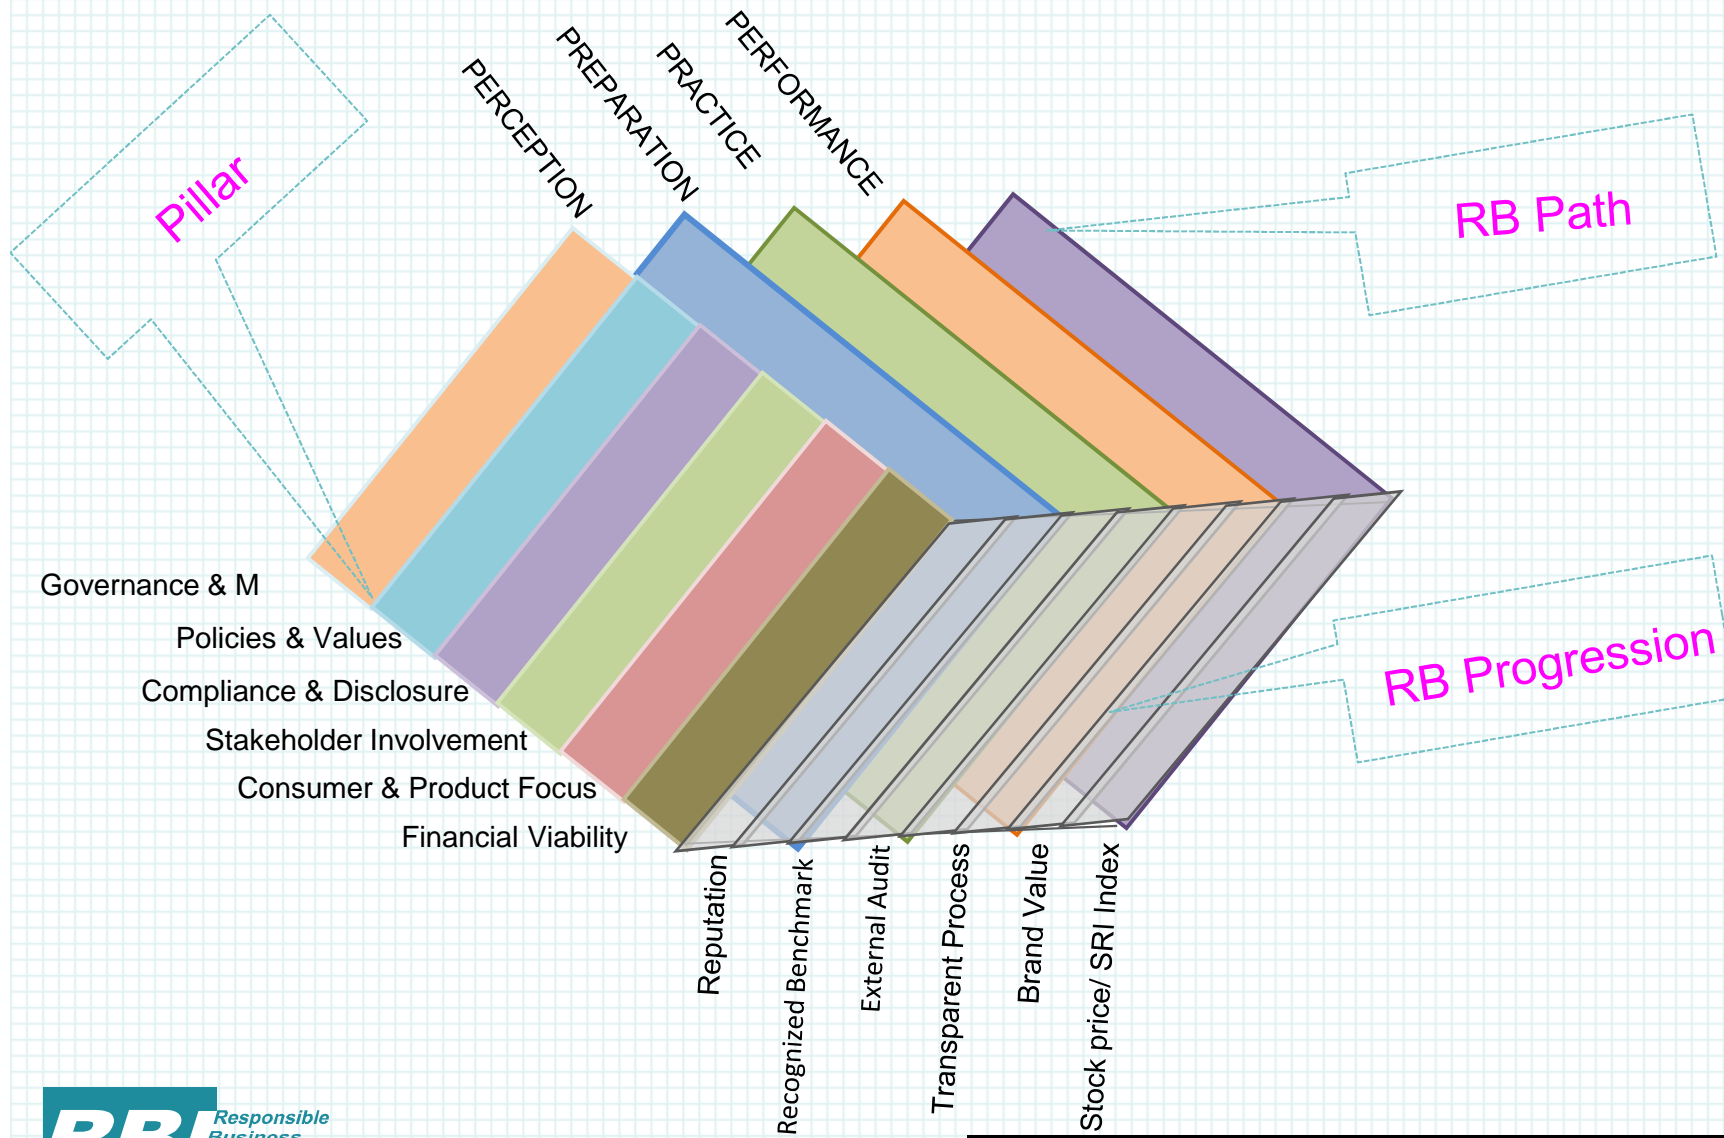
Pillar

PERCEPTION

PREPARATION

PRACTICE

PERFORMANCE

RB Path

Governance & M

Policies & Values

Compliance & Disclosure

Stakeholder Involvement

Consumer & Product Focus

Financial Viability

RB Progression

Reputation

Recognized Benchmark

External Audit

Transparent Process

Brand Value

Stock price/ SRI Index

RBI Responsible Business